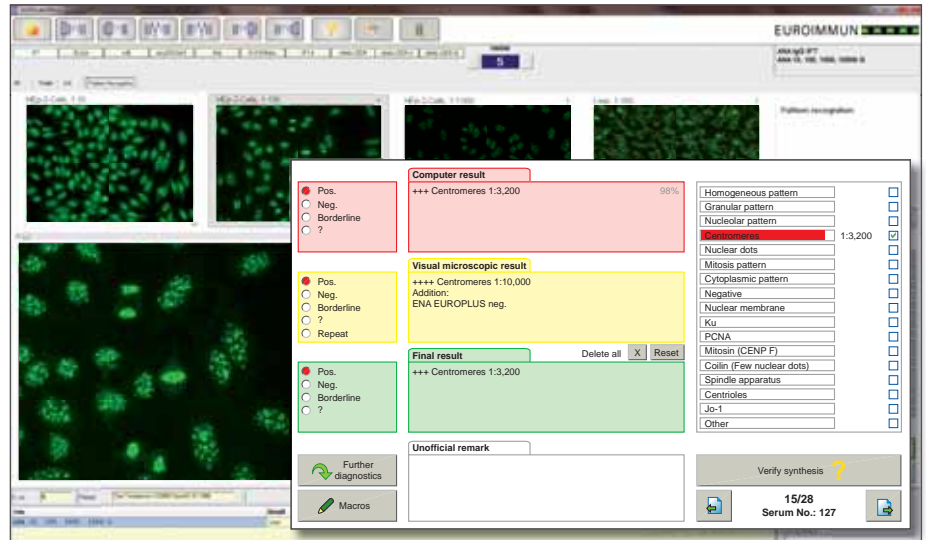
EUROIMMUN

5

ANA IgG IFT
ANA (S. 100, 1000, 10000 S

HEp-2 Cells 1:10
HEp-2 Cells 1:100
HEp-2 Cells 1:1000
Liver 1:100

Pattern recognition

Pos.
Neg.
Borderline
?

Computer result
+++ Centromeres 1:3,200 98%

Pos.
Neg.
Borderline
?
Repeat

Visual microscopic result
++++ Centromeres 1:10,000
Addition:
ENA EUROPLUS neg.

Pos.
Neg.
Borderline
?

Final result
Delete all X Reset
+++ Centromeres 1:3,200

Further diagnostics

Macros

Unofficial remark

| | | |
|---|---|---|
| Homogeneous pattern | | ☐ |
| Granular pattern | | ☐ |
| Nucleolar pattern | | ☐ |
| Centromeres | 1:3,200 | ☑ |
| Nuclear dots | | ☐ |
| Mitosis pattern | | ☐ |
| Cytoplasmic pattern | | ☐ |
| Negative | | ☐ |
| Nuclear membrane | | ☐ |
| Ku | | ☐ |
| PCNA | | ☐ |
| Mitosin (CENP F) | | ☐ |
| Coilin (Few nuclear dots) | | ☐ |
| Spindle apparatus | | ☐ |
| Centrioles | | ☐ |
| Jo-1 | | ☐ |
| Other | | ☐ |

Verify synthesis ?

15/28
Serum No.: 127